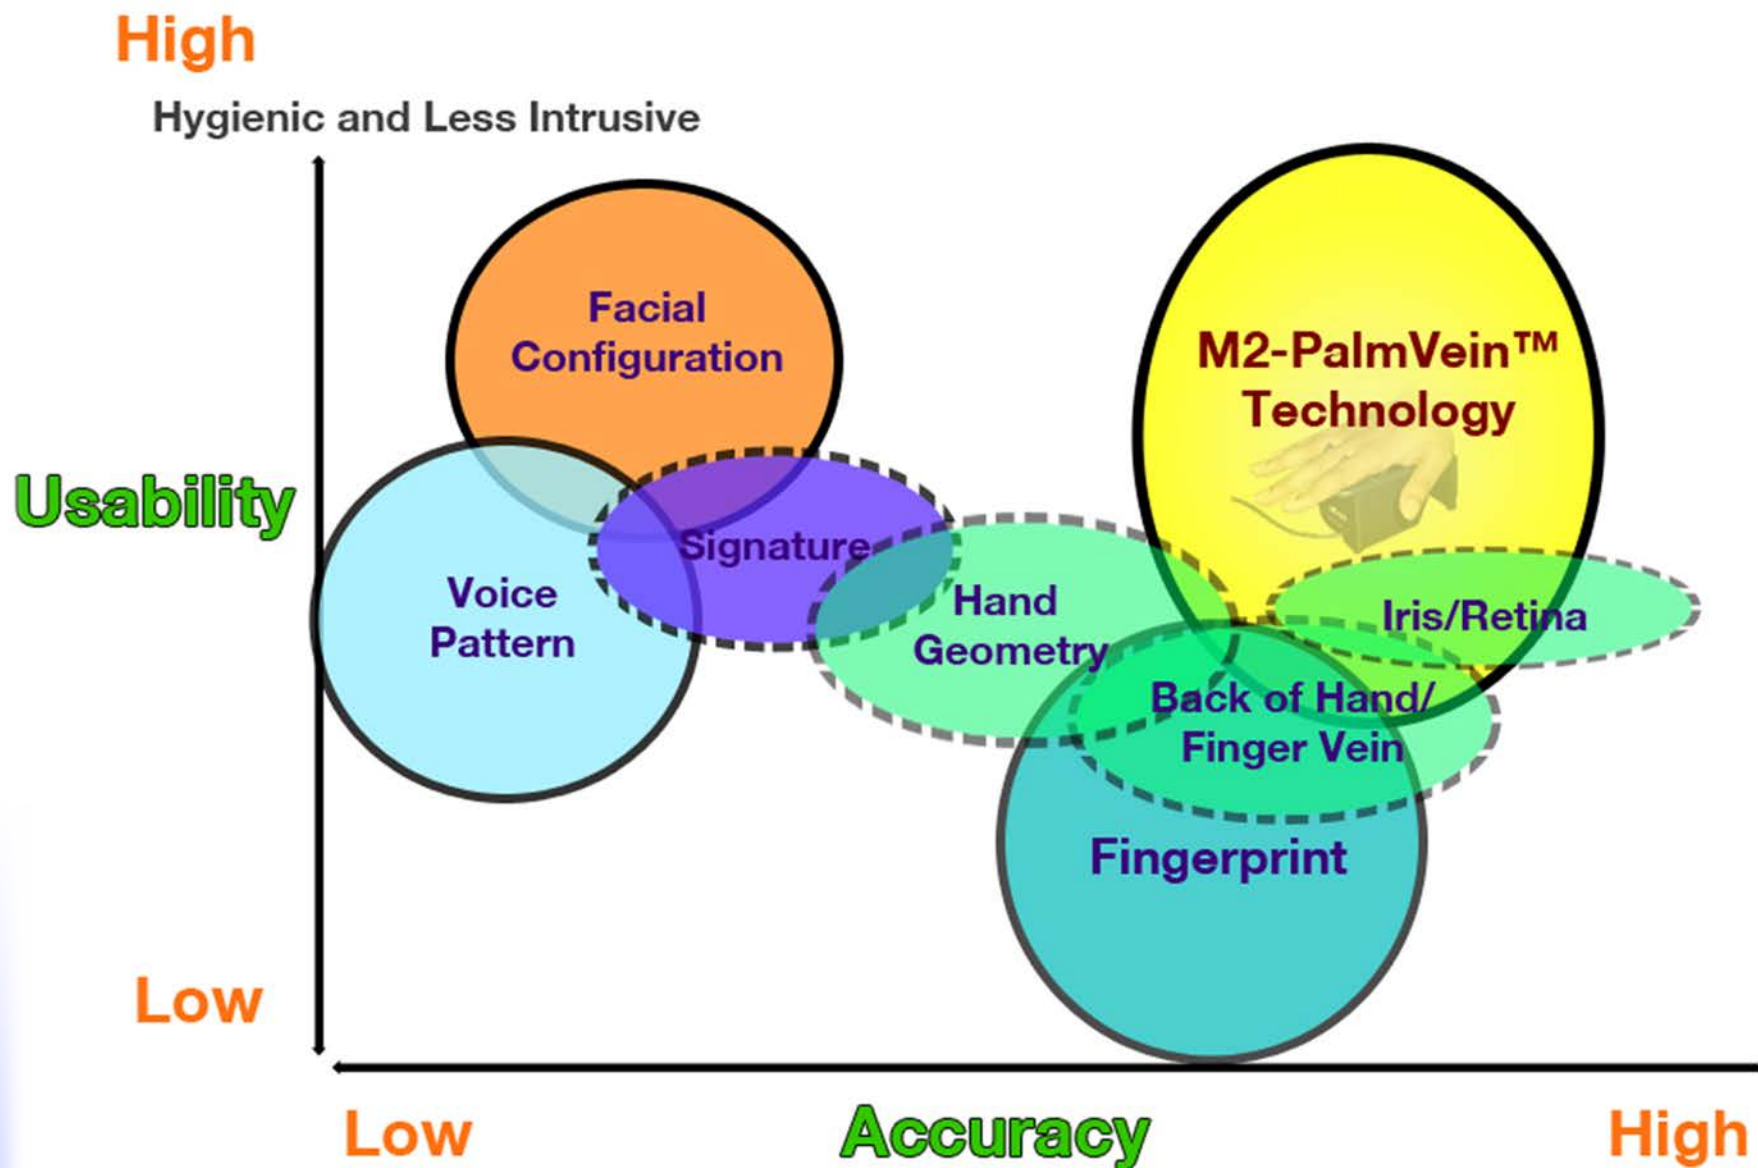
High

Hygienic and Less Intrusive

Usability

Low

Facial Configuration

M2-PalmVein™ Technology

Voice Pattern

Signature

Hand Geometry

Iris/Retina

Back of Hand/ Finger Vein

Fingerprint

Low

Accuracy

High